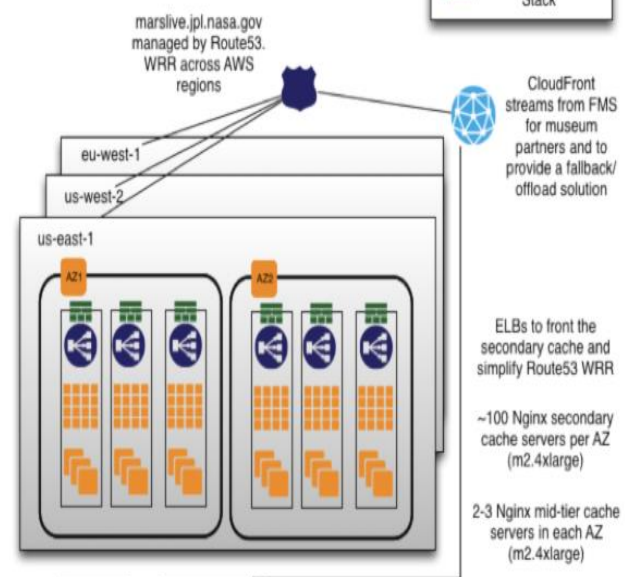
Stack

marslive.jpl.nasa.gov managed by Route53. WRR across AWS regions

CloudFront streams from FMS for museum partners and to provide a fallback/ offload solution

eu-west-1

us-west-2

us-east-1

AZ1

AZ2

ELBs to front the secondary cache and simplify Route53 WRR

~100 Nginx secondary cache servers per AZ (m2.4xlarge)

2-3 Nginx mid-tier cache servers in each AZ (m2.4xlarge)